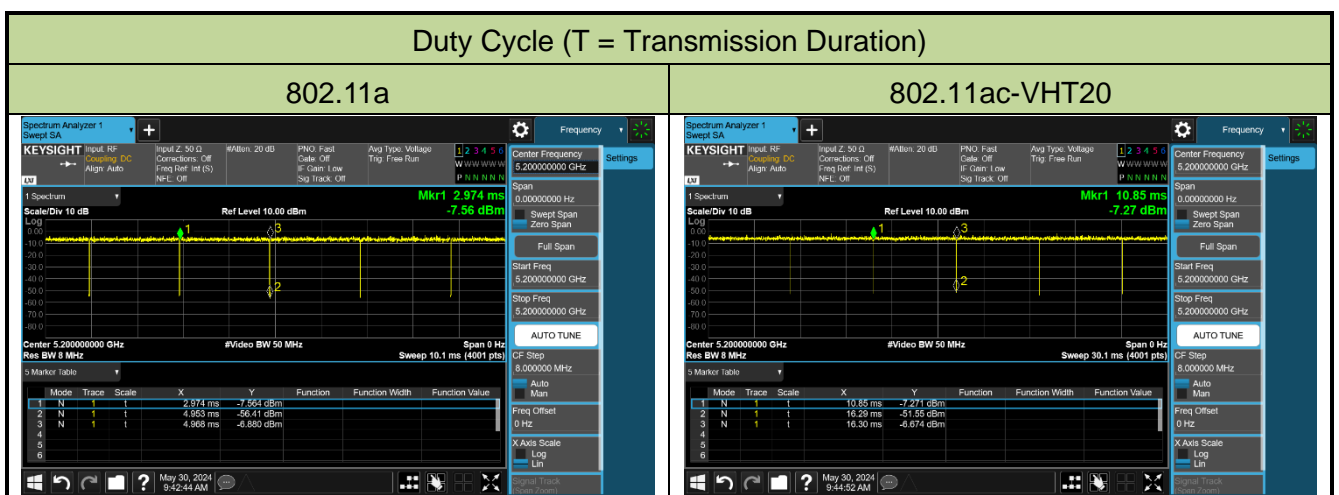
Duty Cycle (T = Transmission Duration)

| 802.11a | 802.11ac-VHT20 |
|---|---|

Spectrum Analyzer 1
Swept SA
+
Frequency
KEYSIGHT Input: RF Coupling: DC Align: Auto
Input Z: 50 Ω Corrections: Off Freq Ref: Int (S) NFE: Off
#Atten: 20 dB
PNO: Fast Gate: Off IF Gain: Low Sig Track: Off
Avg Type: Voltage Trig: Free Run
1 2 3 4 5 6
W W W W W W
P N N N N N
Center Frequency 5.200000000 GHz
Settings
1 Spectrum
Mkr1 2.974 ms
-7.56 dBm
Scale/Div 10 dB
Ref Level 10.00 dBm
Log
0.00
-10.0
-20.0
-30.0
-40.0
-50.0
-60.0
-70.0
-80.0
Span 0.00000000 Hz
Swept Span
Zero Span
Full Span
Start Freq 5.200000000 GHz
Stop Freq 5.200000000 GHz
AUTO TUNE
Center 5.200000000 GHz
#Video BW 50 MHz
Span 0 Hz
Res BW 8 MHz
Sweep 10.1 ms (4001 pts)
CF Step 8.000000 MHz
Auto
Man
5 Marker Table

| | Mode | Trace | Scale | X | Y | Function | Function Width | Function Value |
|---|---|---|---|---|---|---|---|---|
| 1 | N | 1 | t | 2.974 ms | -7.564 dBm | | | |
| 2 | N | 1 | t | 4.953 ms | -56.41 dBm | | | |
| 3 | N | 1 | t | 4.968 ms | -6.880 dBm | | | |
| 4 | | | | | | | | |
| 5 | | | | | | | | |
| 6 | | | | | | | | |

Freq Offset 0 Hz
X Axis Scale
Log
Lin
Signal Track (Span Zoom)
May 30, 2024 9:42:44 AM

Spectrum Analyzer 1
Swept SA
+
Frequency
KEYSIGHT Input: RF Coupling: DC Align: Auto
Input Z: 50 Ω Corrections: Off Freq Ref: Int (S) NFE: Off
#Atten: 20 dB
PNO: Fast Gate: Off IF Gain: Low Sig Track: Off
Avg Type: Voltage Trig: Free Run
1 2 3 4 5 6
W W W W W W
P N N N N N
Center Frequency 5.200000000 GHz
Settings
1 Spectrum
Mkr1 10.85 ms
-7.27 dBm
Scale/Div 10 dB
Ref Level 10.00 dBm
Log
0.00
-10.0
-20.0
-30.0
-40.0
-50.0
-60.0
-70.0
-80.0
Span 0.00000000 Hz
Swept Span
Zero Span
Full Span
Start Freq 5.200000000 GHz
Stop Freq 5.200000000 GHz
AUTO TUNE
Center 5.200000000 GHz
#Video BW 50 MHz
Span 0 Hz
Res BW 8 MHz
Sweep 30.1 ms (4001 pts)
CF Step 8.000000 MHz
Auto
Man
5 Marker Table

| | Mode | Trace | Scale | X | Y | Function | Function Width | Function Value |
|---|---|---|---|---|---|---|---|---|
| 1 | N | 1 | t | 10.85 ms | -7.271 dBm | | | |
| 2 | N | 1 | t | 16.29 ms | -51.55 dBm | | | |
| 3 | N | 1 | t | 16.30 ms | -6.674 dBm | | | |
| 4 | | | | | | | | |
| 5 | | | | | | | | |
| 6 | | | | | | | | |

Freq Offset 0 Hz
X Axis Scale
Log
Lin
Signal Track (Span Zoom)
May 30, 2024 9:44:52 AM